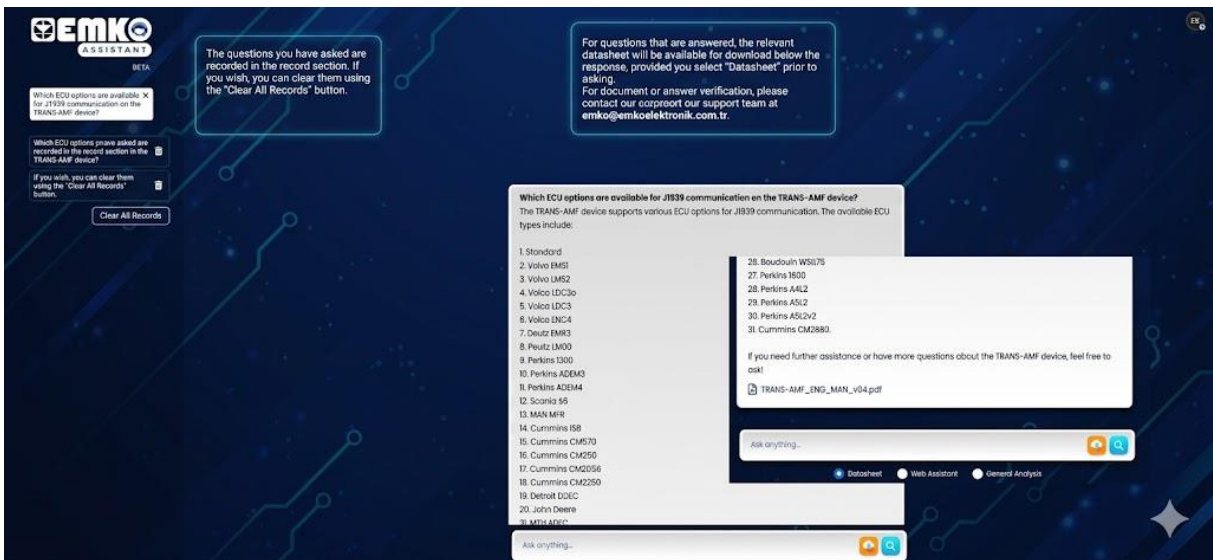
EMKO
ASSISTANT
BETA

Which ECU options are available for J1939 communication on the TRANS-AMF device? ×

Which ECU options pnave asked are recorded in the record section in the TRANS-AMF device?

If you wish, you can clear them using the "Clear All Records" button.

Clear All Records

The questions you have asked are recorded in the record section. If you wish, you can clear them using the "Clear All Records" button.

For questions that are answered, the relevant datasheet will be available for download below the response, provided you select "Datasheet" prior to asking.
For document or answer verification, please contact our corpreort our support team at emko@emkoelektronik.com.tr.

EK

Which ECU options are available for J1939 communicatien en the TRANS-AMF device?
The TRANS-AMF device supports various ECU options for J1939 communication. The available ECU types include:

1. Standard
2. Volvo EMS1
3. Volvo LMS2
4. Volco LDC3o
5. Voice LDC3
6. Volce ENC4
7. Deutz EMR3
8. Peutz LM00
9. Perkins 1300
10. Perkins ADEM3
11. Perkins ADEM4
12. Scania S6
13. MAN MFR
14. Cummins I58
15. Cummins CM570
16. Cummins CM250
17. Cummins CM2056
18. Cummins CM2250
19. Detroit DDEC
20. John Deere
21. MTH ADEC

28. Boudouin WSII75
27. Perkins 1600
28. Perkins A4L2
29. Perkins A5L2
30. Perkins A5L2v2
31. Cummins CM2880.

If you need further assistance or have more questions about the TRANS-AMF device, feel free to ask!

TRANS-AMF_ENG_MAN_v04.pdf

Ask anything...

Datasheet   Web Assistant   General Analysis

Ask anything...